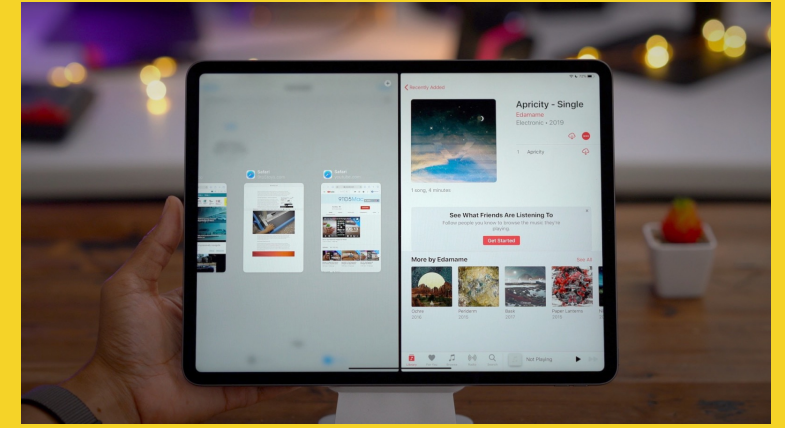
Recently Added

Apricity - Single

Edamame

Electronic • 2019

1 Apricity

1 song, 4 minutes

See What Friends Are Listening To

Follow people you know to browse the music they're playing.

Get Started

More by Edamame

See All

Safari

Safari

Not Playing